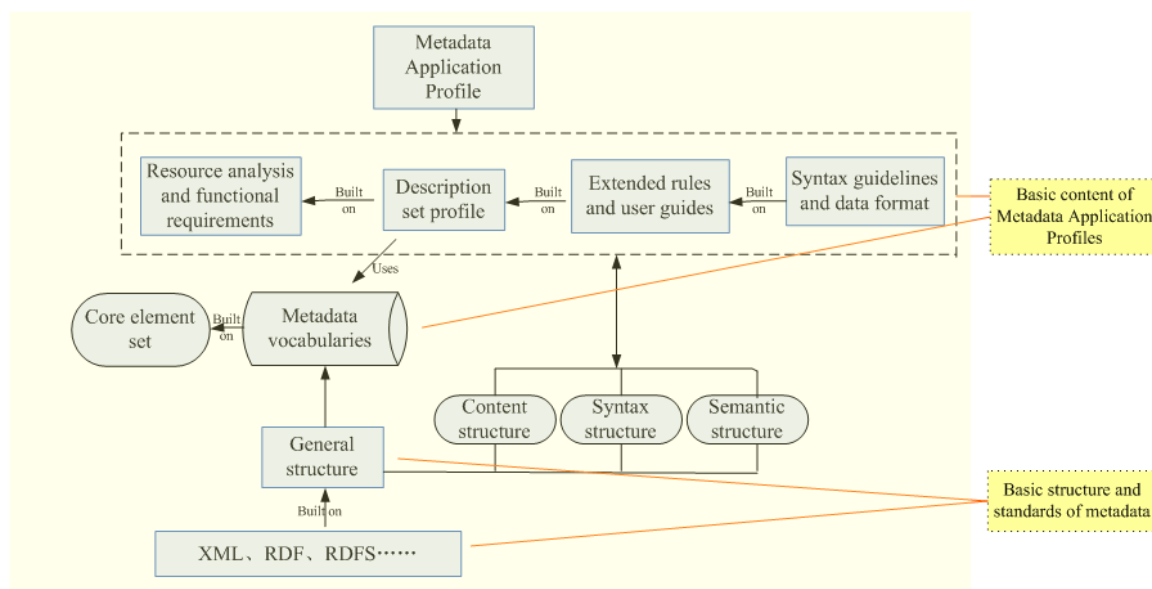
Metadata Application Profile

Resource analysis and functional requirements

Built on

Description set profile

Built on

Extended rules and user guides

Built on

Syntax guidelines and data format

Basic content of Metadata Application Profiles

Uses

Core element set

Built on

Metadata vocabularies

Content structure

Syntax structure

Semantic structure

General structure

Built on

XML、RDF、RDFS……

Basic structure and standards of metadata